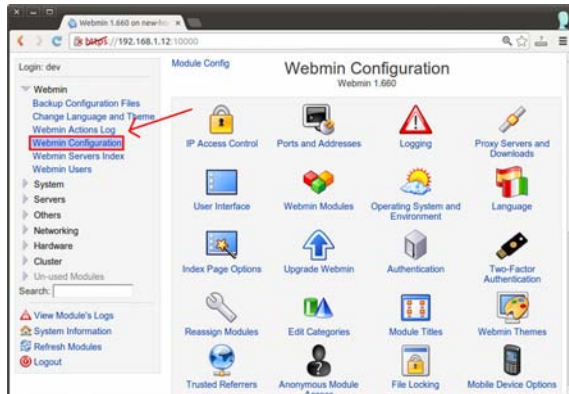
Webmin 1.660 on new-ho

https://192.168.1.12:10000

Login: dev

Webmin
Backup Configuration Files
Change Language and Theme
Webmin Actions Log
Webmin Configuration
Webmin Servers Index
Webmin Users
System
Servers
Others
Networking
Hardware
Cluster
Un-used Modules
Search:

View Module's Logs
System Information
Refresh Modules
Logout

Module Config

Webmin Configuration
Webmin 1.660

| IP Access Control | Ports and Addresses | Logging | Proxy Servers and Downloads |
|---|---|---|---|
| User Interface | Webmin Modules | Operating System and Environment | Language |
| Index Page Options | Upgrade Webmin | Authentication | Two-Factor Authentication |
| Reassign Modules | Edit Categories | Module Titles | Webmin Themes |
| Trusted Referrers | Anonymous Module Access | File Locking | Mobile Device Options |